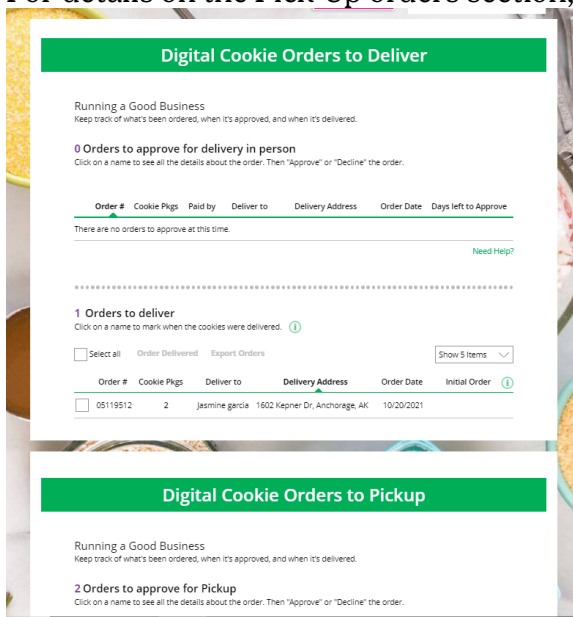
For details on the Pick-Up orders section,

Digital Cookie Orders to Deliver

Running a Good Business
Keep track of what's been ordered, when it's approved, and when it's delivered.

0 Orders to approve for delivery in person
Click on a name to see all the details about the order. Then "Approve" or "Decline" the order.

| Order # | Cookie Pkgs | Paid by | Deliver to | Delivery Address | Order Date | Days left to Approve |
|---|---|---|---|---|---|---|
| There are no orders to approve at this time. | | | | | | |

Need Help?

1 Orders to deliver
Click on a name to mark when the cookies were delivered.

Select all   Order Delivered   Export Orders   Show 5 Items

| Order # | Cookie Pkgs | Deliver to | Delivery Address | Order Date | Initial Order |
|---|---|---|---|---|---|
| 05119512 | 2 | Jasmine garcia | 1602 Kepner Dr, Anchorage, AK | 10/20/2021 | |

Digital Cookie Orders to Pickup

Running a Good Business
Keep track of what's been ordered, when it's approved, and when it's delivered.

2 Orders to approve for Pickup
Click on a name to see all the details about the order. Then "Approve" or "Decline" the order.